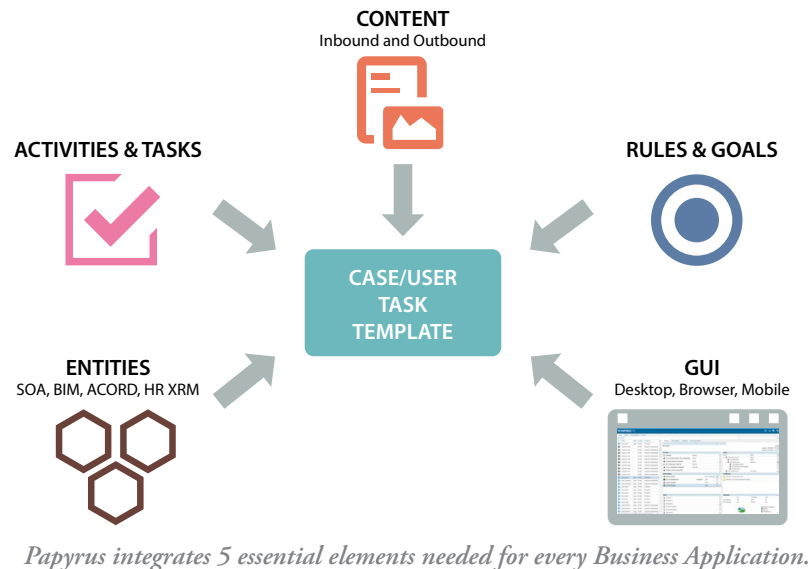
CONTENT
Inbound and Outbound

ACTIVITIES & TASKS

RULES & GOALS

CASE/USER TASK TEMPLATE

ENTITIES
SOA, BIM, ACORD, HR XRM

GUI
Desktop, Browser, Mobile

Papyrus integrates 5 essential elements needed for every Business Application.